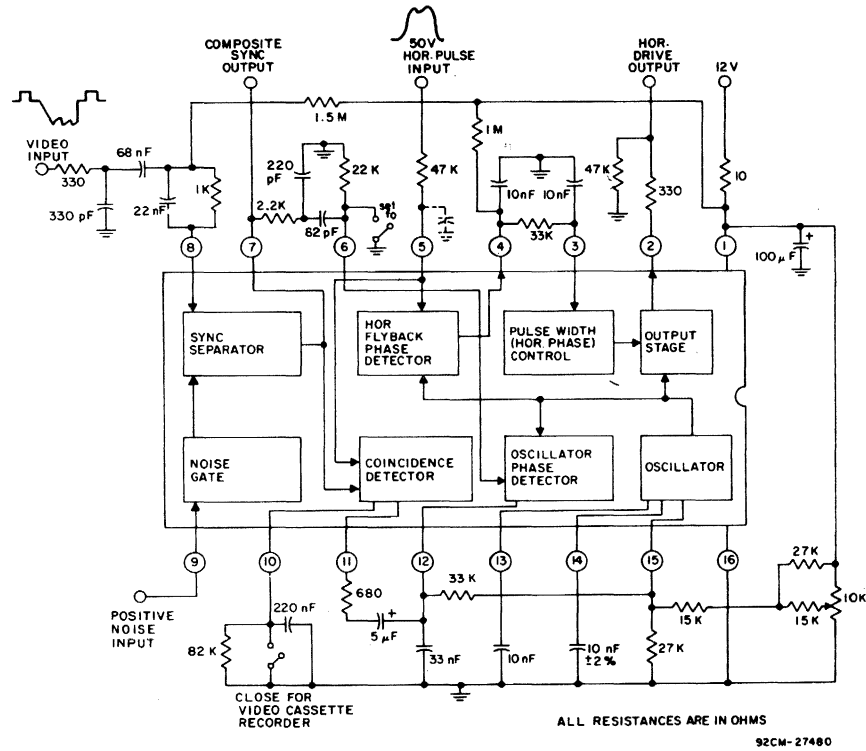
COMPOSITE SYNC OUTPUT

50V HOR. PULSE INPUT

HOR. DRIVE OUTPUT

12 V

VIDEO INPUT

330

68 nF

330 pF

22 nF

1K

1.5 M

220 pF

22 K

2.2K

82 pF

set fo

47 K

1M

10nF

10nF

33K

47K

330

10

100 $\mu$ F

8

7

6

5

4

3

2

1

SYNC SEPARATOR

HOR FLYBACK PHASE DETECTOR

PULSE WIDTH (HOR. PHASE) CONTROL

OUTPUT STAGE

NOISE GATE

COINCIDENCE DETECTOR

OSCILLATOR PHASE DETECTOR

OSCILLATOR

9

10

11

12

13

14

15

16

POSITIVE NOISE INPUT

220 nF

82 K

680

5 $\mu$ F

33 K

33 nF

10nF

10 nF ±2 %

15 K

27K

27K

15 K

10K

CLOSE FOR VIDEO CASSETTE RECORDER

ALL RESISTANCES ARE IN OHMS

92CM-27480